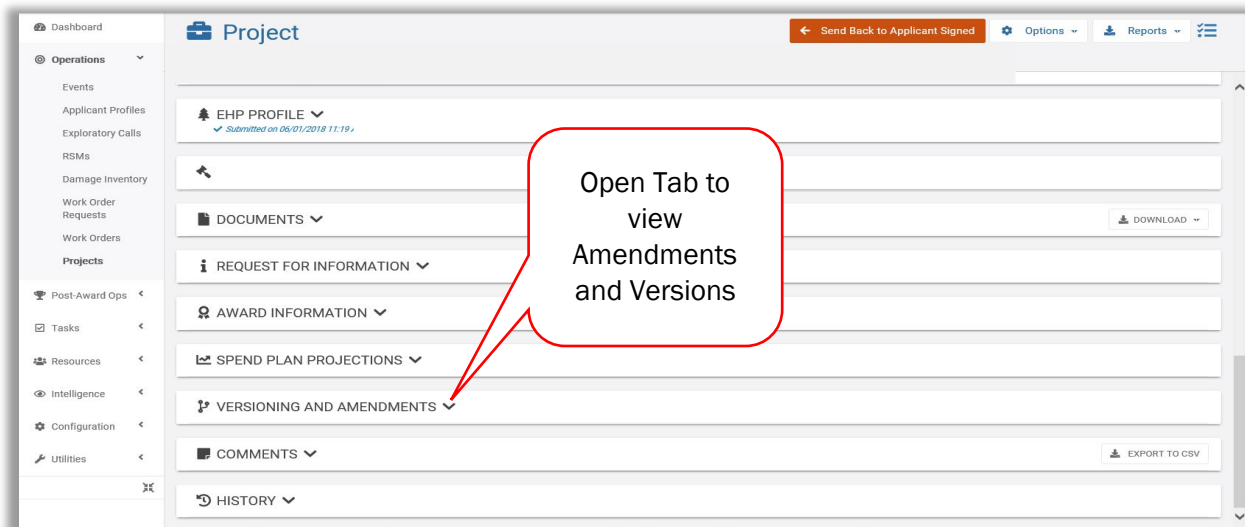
Dashboard
Operations
Events
Applicant Profiles
Exploratory Calls
RSMs
Damage Inventory
Work Order Requests
Work Orders
Projects
Post-Award Ops
Tasks
Resources
Intelligence
Configuration
Utilities

Project

Send Back to Applicant Signed
Options
Reports

EHP PROFILE
Submitted on 06/01/2018 11:19 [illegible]

DOCUMENTS
DOWNLOAD

REQUEST FOR INFORMATION

AWARD INFORMATION

SPEND PLAN PROJECTIONS

VERSIONING AND AMENDMENTS

COMMENTS
EXPORT TO CSV

HISTORY

Open Tab to view Amendments and Versions